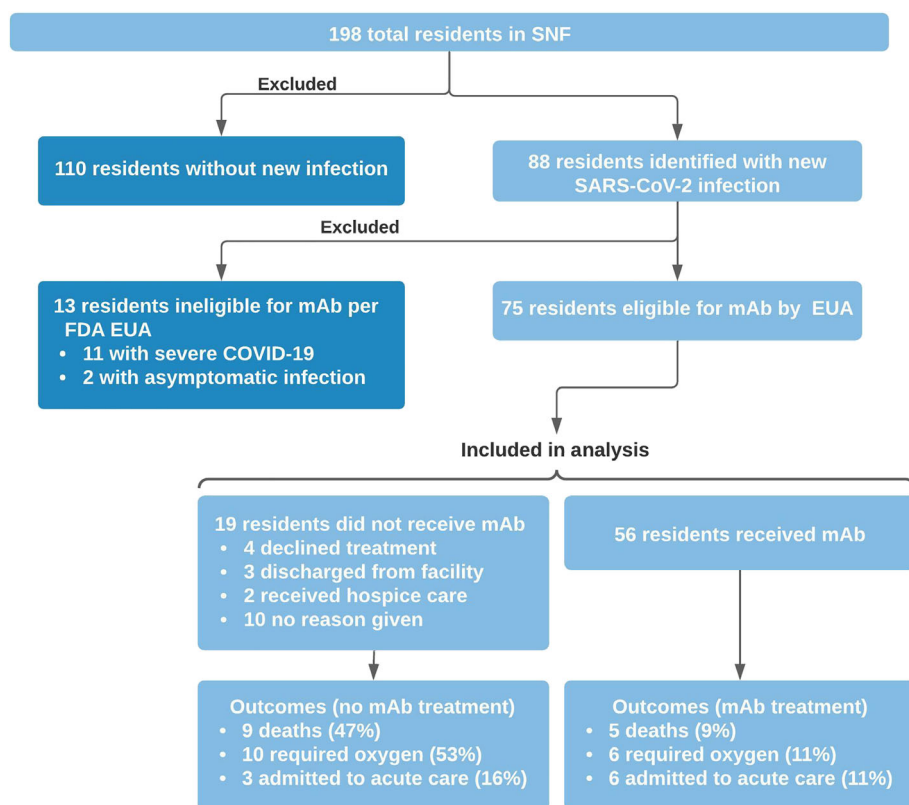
198 total residents in SNF

Excluded

110 residents without new infection

88 residents identified with new SARS-CoV-2 infection

Excluded

13 residents ineligible for mAb per FDA EUA
• 11 with severe COVID-19
• 2 with asymptomatic infection

75 residents eligible for mAb by EUA

Included in analysis

19 residents did not receive mAb
• 4 declined treatment
• 3 discharged from facility
• 2 received hospice care
• 10 no reason given

56 residents received mAb

Outcomes (no mAb treatment)
• 9 deaths (47%)
• 10 required oxygen (53%)
• 3 admitted to acute care (16%)

Outcomes (mAb treatment)
• 5 deaths (9%)
• 6 required oxygen (11%)
• 6 admitted to acute care (11%)